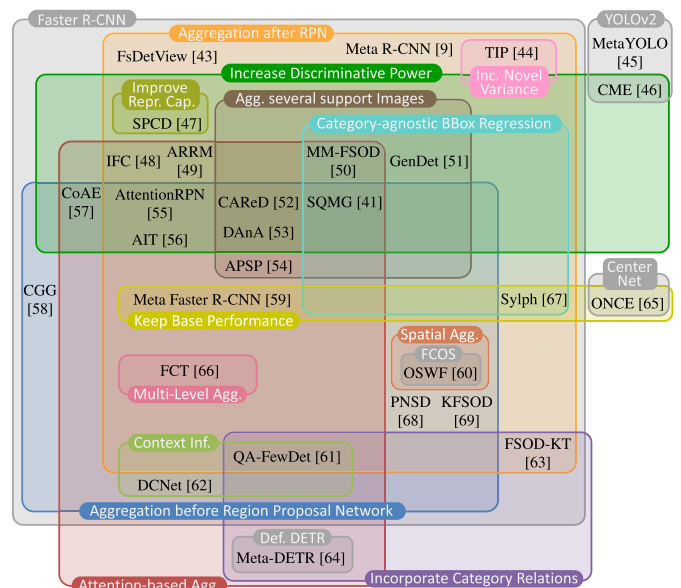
Faster R-CNN
Aggregation after RPN
FsDetView [43]
Meta R-CNN [9]
TIP [44]
Inc. Novel Variance
YOLOv2
MetaYOLO [45]
CME [46]
Increase Discriminative Power
Improve Repr. Cap.
SPCD [47]
Agg. several support Images
Category-agnostic BBox Regression
IFC [48]
ARRM [49]
MM-FSOD [50]
GenDet [51]
CoAE [57]
AttentionRPN [55]
CAReD [52]
SQMG [41]
DAnA [53]
AIT [56]
APSP [54]
CGG [58]
Center Net
Meta Faster R-CNN [59]
Sylph [67]
ONCE [65]
Keep Base Performance
Spatial Agg.
FCOS
OSWF [60]
FCT [66]
Multi-Level Agg.
PNSD [68]
KFSOD [69]
Context Inf.
QA-FewDet [61]
FSOD-KT [63]
DCNet [62]
Aggregation before Region Proposal Network
Def. DETR
Meta-DETR [64]
Attention-based Agg.
Incorporate Category Relations